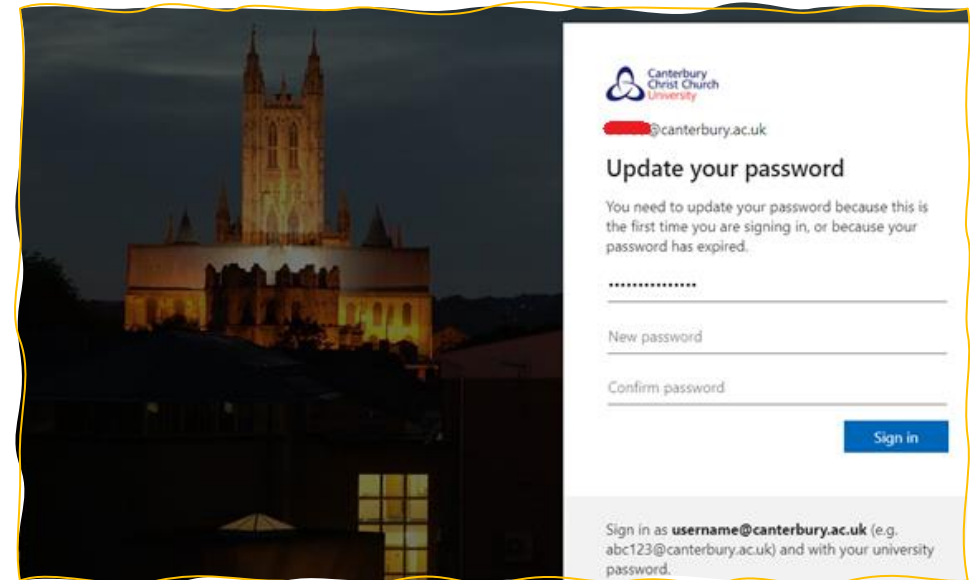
Canterbury Christ Church University

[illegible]@canterbury.ac.uk

Update your password

You need to update your password because this is the first time you are signing in, or because your password has expired.

•••••••••••••••

New password

Confirm password

Sign in

Sign in as **username@canterbury.ac.uk** (e.g. abc123@canterbury.ac.uk) and with your university password.